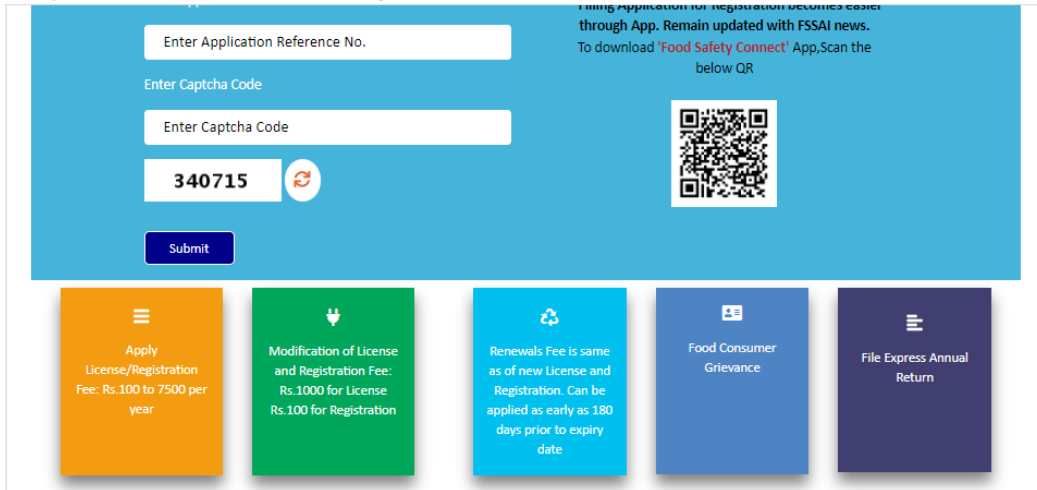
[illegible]

Enter Application Reference No.

Enter Captcha Code

Enter Captcha Code

340715

Submit

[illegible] through App. Remain updated with FSSAI news.

To download 'Food Safety Connect' App,Scan the below QR

Apply License/Registration Fee: Rs.100 to 7500 per year

Modification of License and Registration Fee: Rs.1000 for License Rs.100 for Registration

Renewals Fee is same as of new License and Registration. Can be applied as early as 180 days prior to expiry date

Food Consumer Grievance

File Express Annual Return